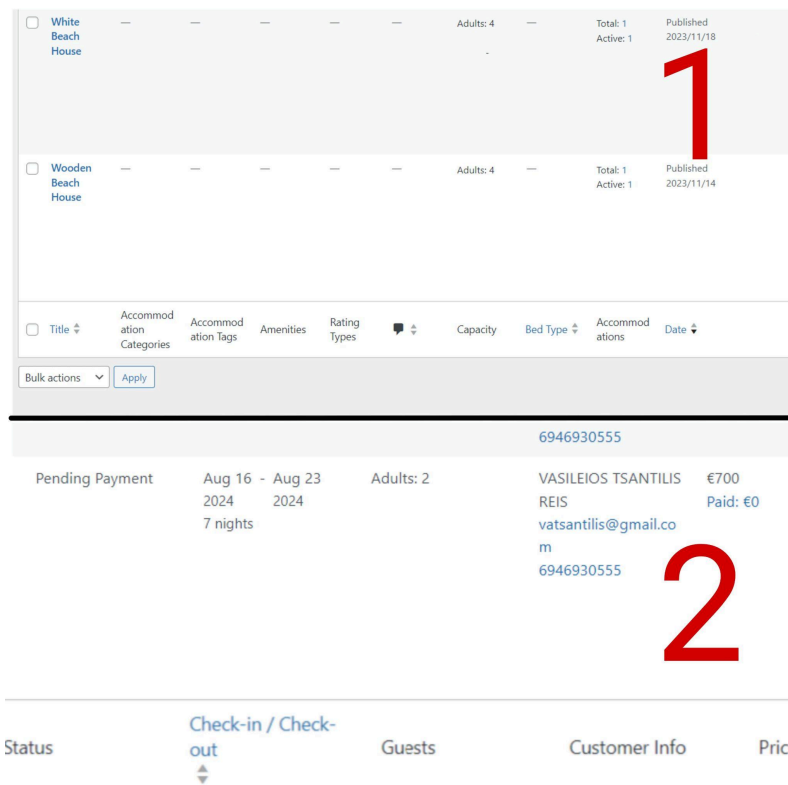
| | | | | | | | | | |
|---|---|---|---|---|---|---|---|---|---|
| White Beach House | — | — | — | — | — | Adults: 4 - | — | Total: 1 Active: 1 | Published 2023/11/18 |
| Wooden Beach House | — | — | — | — | — | Adults: 4 | — | Total: 1 Active: 1 | Published 2023/11/14 |
| Title | Accommodation Categories | Accommodation Tags | Amenities | Rating Types | | Capacity | Bed Type | Accommodations | Date |

Bulk actions Apply

1

6946930555

| Status | Check-in / Check-out | Guests | Customer Info | Pric |
|---|---|---|---|---|
| Pending Payment | Aug 16 2024 - Aug 23 2024 7 nights | Adults: 2 | VASILEIOS TSANTILIS REIS vatsantilis@gmail.com 6946930555 | €700 Paid: €0 |

2